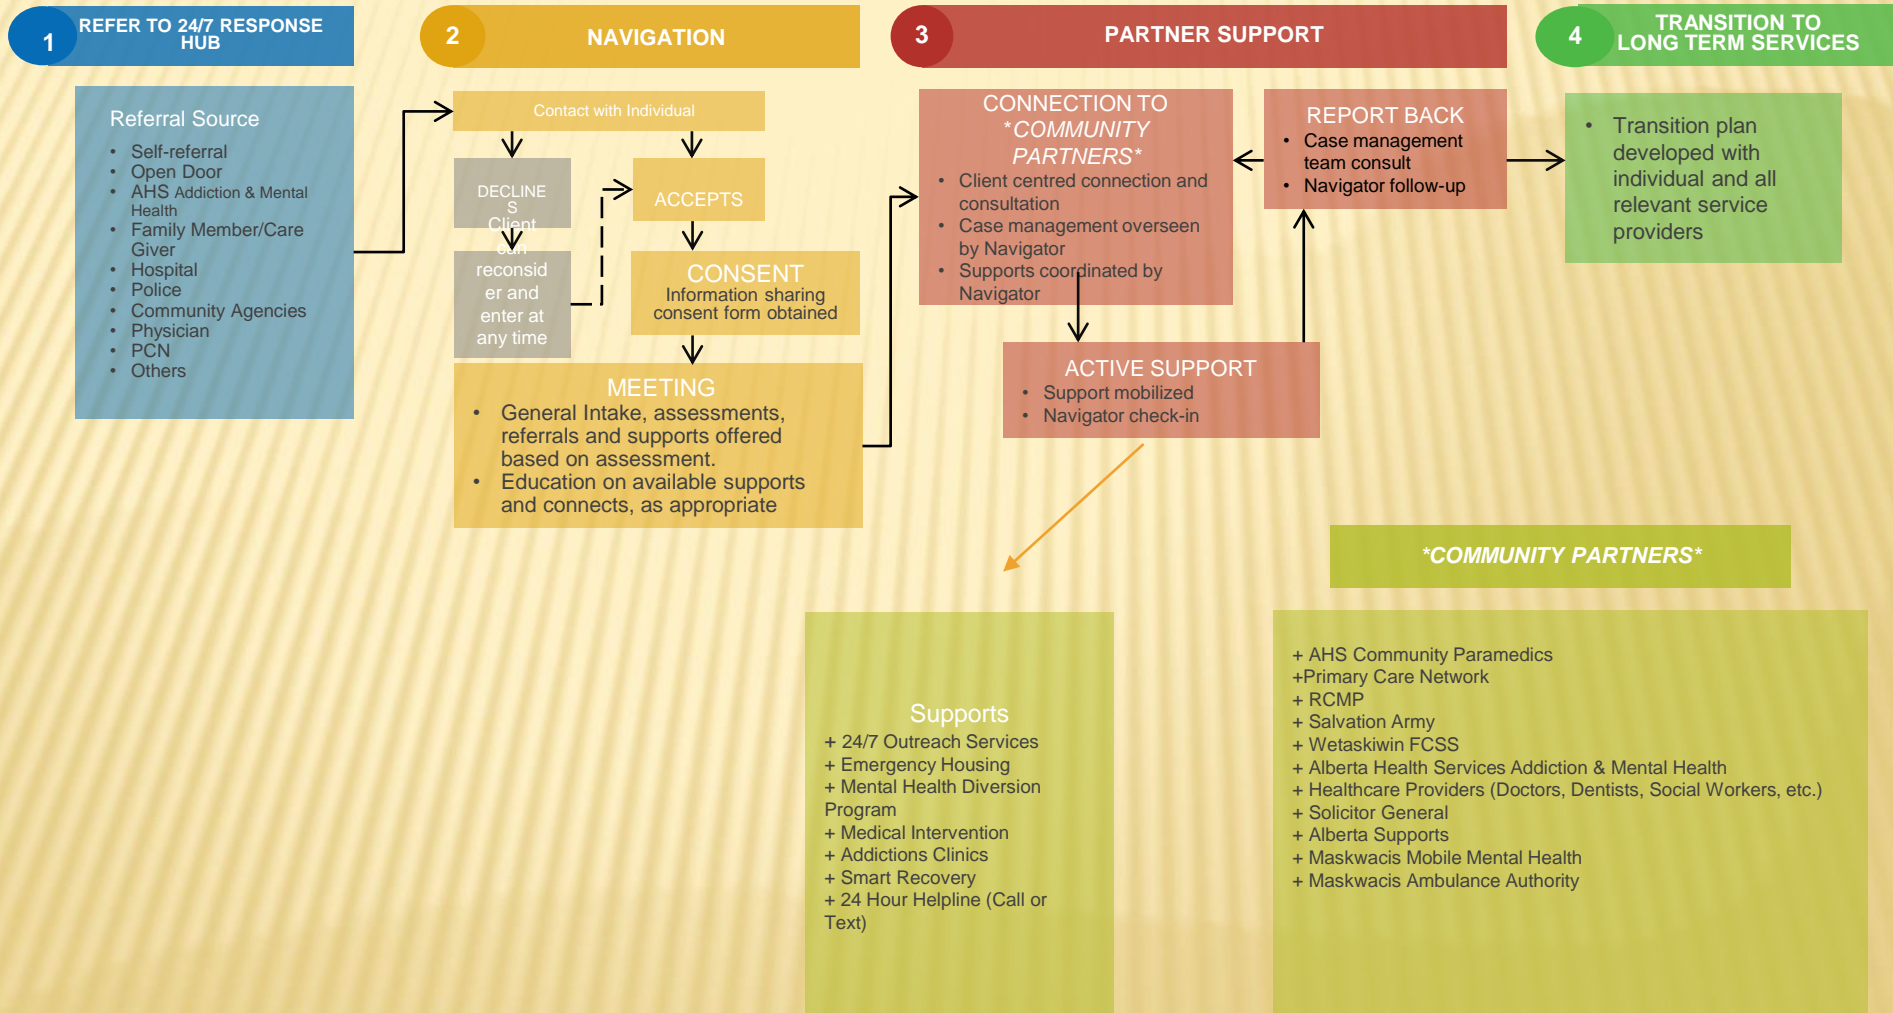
1 REFER TO 24/7 RESPONSE HUB

2 NAVIGATION

3 PARTNER SUPPORT

4 TRANSITION TO LONG TERM SERVICES

Referral Source
- Self-referral
- Open Door
- AHS Addiction & Mental Health
- Family Member/Care Giver
- Hospital
- Police
- Community Agencies
- Physician
- PCN
- Others

Contact with Individual

DECLINES

Client can reconsider and enter at any time

ACCEPTS

CONSENT
Information sharing consent form obtained

MEETING
- General Intake, assessments, referrals and supports offered based on assessment.
- Education on available supports and connects, as appropriate

CONNECTION TO *COMMUNITY PARTNERS*
- Client centred connection and consultation
- Case management overseen by Navigator
- Supports coordinated by Navigator

REPORT BACK
- Case management team consult
- Navigator follow-up

ACTIVE SUPPORT
- Support mobilized
- Navigator check-in

- Transition plan developed with individual and all relevant service providers

*COMMUNITY PARTNERS*

Supports
+ 24/7 Outreach Services
+ Emergency Housing
+ Mental Health Diversion Program
+ Medical Intervention
+ Addictions Clinics
+ Smart Recovery
+ 24 Hour Helpline (Call or Text)

+ AHS Community Paramedics
+Primary Care Network
+ RCMP
+ Salvation Army
+ Wetaskiwin FCSS
+ Alberta Health Services Addiction & Mental Health
+ Healthcare Providers (Doctors, Dentists, Social Workers, etc.)
+ Solicitor General
+ Alberta Supports
+ Maskwacis Mobile Mental Health
+ Maskwacis Ambulance Authority